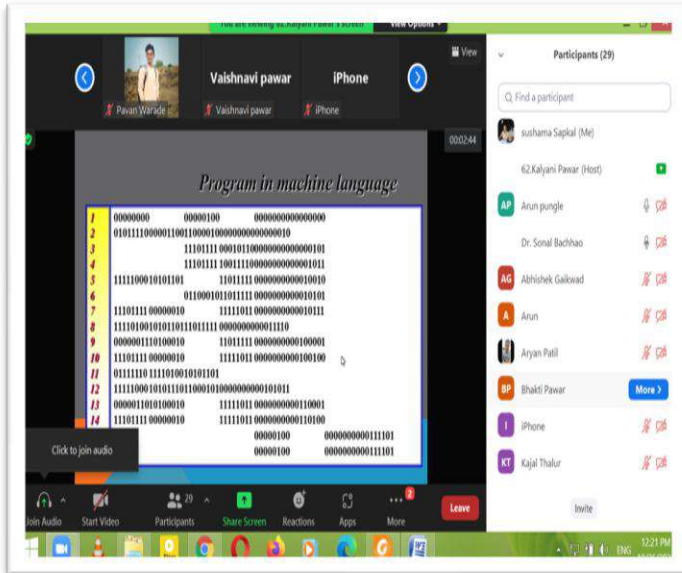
You are viewing 62.Kalyani Pawar's screen View Options

View

Pavan Warade

Vaishnavi pawar

Vaishnavi pawar

iPhone

iPhone

00:02:44

Program in machine language

| | | | |
|---|---|---|---|
| 1 | 00000000 | 00000100 | 0000000000000000 |
| 2 | 01011110000011001100001000000000000010 | | |
| 3 | | 11101111 00010110000000000000101 | |
| 4 | | 11101111 10011110000000000001011 | |
| 5 | 111110001010101 | 11011111 00000000000010010 | |
| 6 | | 0110001011011111 00000000000010101 | |
| 7 | 11101111 00000010 | 11111011 00000000000010111 | |
| 8 | 1111010010101101110111111 000000000001110 | | |
| 9 | 0000001110100010 | 11011111 00000000000100001 | |
| 10 | 11101111 00000010 | 11111011 00000000000100100 | |
| 11 | 01111110 1111010010101101 | | |
| 12 | 11111000101011101100010100000000000101011 | | |
| 13 | 0000011010100010 | 11111011 00000000000110001 | |
| 14 | 11101111 00000010 | 11111011 00000000000110100 | |
| | | 00000100 | 0000000000111101 |
| | | 00000100 | 0000000000111101 |

Click to join audio

Participants (29)

Find a participant

sushama Sapkal (Me)

62.Kalyani Pawar (Host)

Arun pungle

Dr. Sonal Bachhao

Abhishek Gaikwad

Arun

Aryan Patil

Bhakti Pawar

More

iPhone

Kajal Thalur

Invite

Join Audio

Start Video

29 Participants

Share Screen

Reactions

Apps

2 More

Leave

ENG 12:21 PM